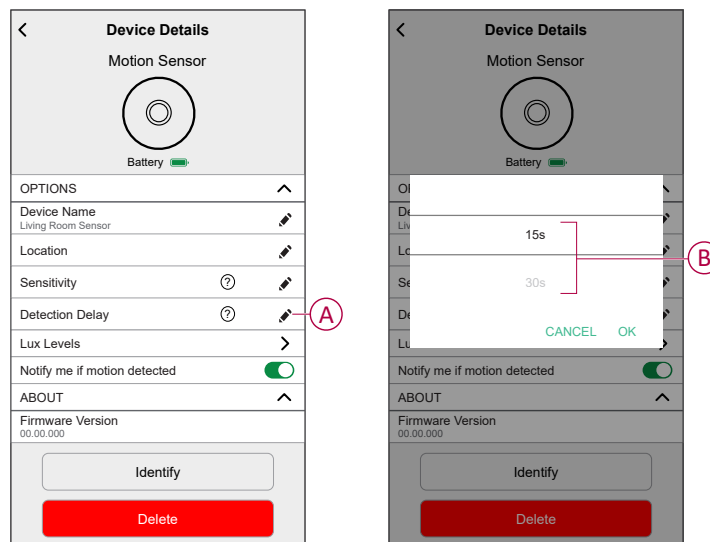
Device Details

Motion Sensor

Battery

OPTIONS

Device Name
Living Room Sensor

Location

Sensitivity ?

Detection Delay ?

A

Lux Levels

Notify me if motion detected

ABOUT

Firmware Version
00.00.000

Identify

Delete

Device Details

Motion Sensor

Battery

Ol

De
Liv

Lo

Se

De

Lu

15s

30s

B

CANCEL OK

Notify me if motion detected

ABOUT

Firmware Version
00.00.000

Identify

Delete